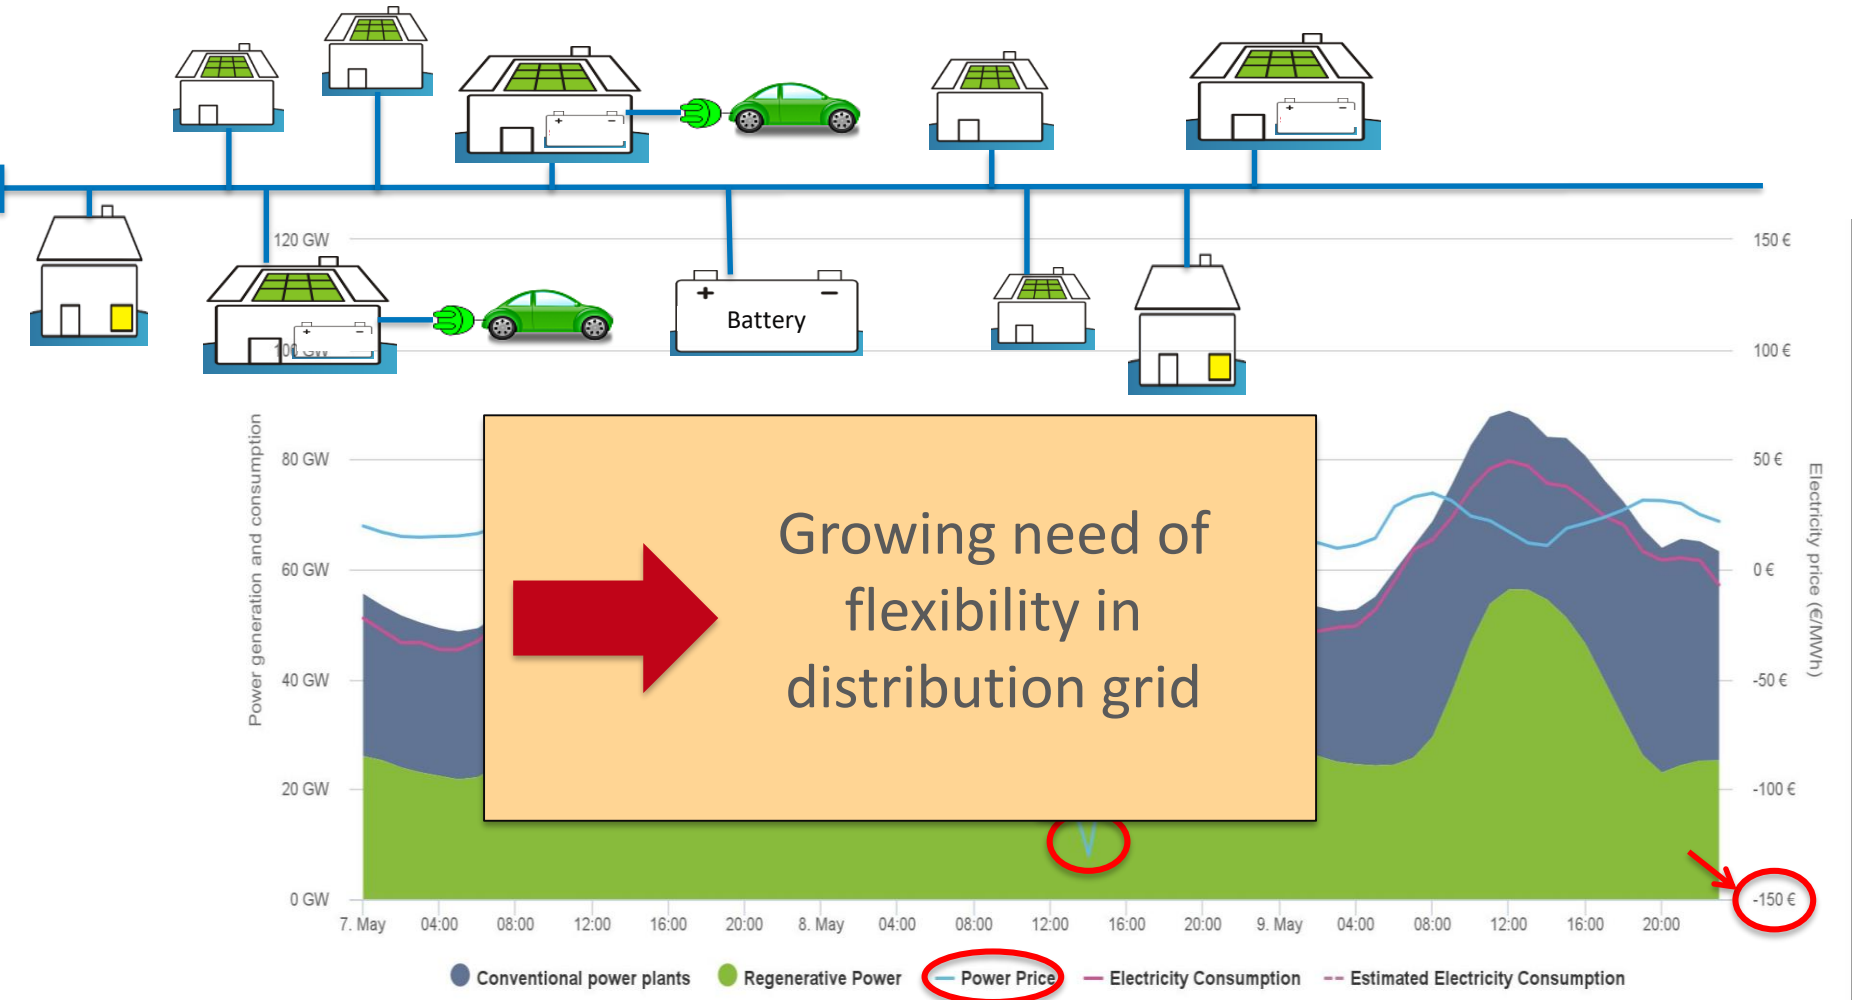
Battery

120 GW
100 GW
80 GW
60 GW
40 GW
20 GW
0 GW

Power generation and consumption

150 €
100 €
50 €
0 €
-50 €
-100 €
-150 €

Electricity price (€/MWh)

Growing need of flexibility in distribution grid

7. May 04:00 08:00 12:00 16:00 20:00 8. May 04:00 08:00 12:00 16:00 20:00 9. May 04:00 08:00 12:00 16:00 20:00

Conventional power plants Regenerative Power Power Price Electricity Consumption Estimated Electricity Consumption